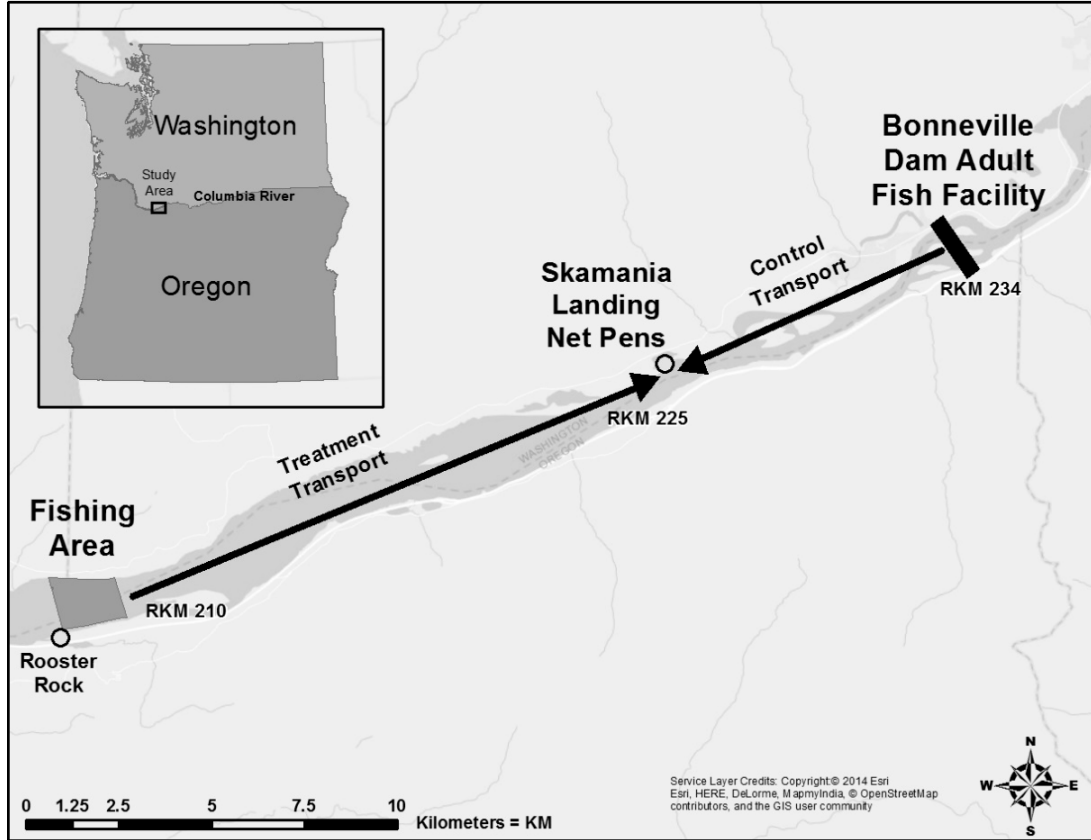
Washington

Study Area

Columbia River

Oregon

Bonneville Dam Adult Fish Facility

Control Transport

RKM 234

Skamania Landing Net Pens

RKM 225

WASHINGTON
OREGON

Treatment Transport

Fishing Area

RKM 210

Rooster Rock

Service Layer Credits: Copyright© 2014 Esri
Esri, HERE, DeLorme, MapmyIndia, © OpenStreetMap contributors, and the GIS user community

N
W E
S

0 1.25 2.5 5 7.5 10
Kilometers = KM